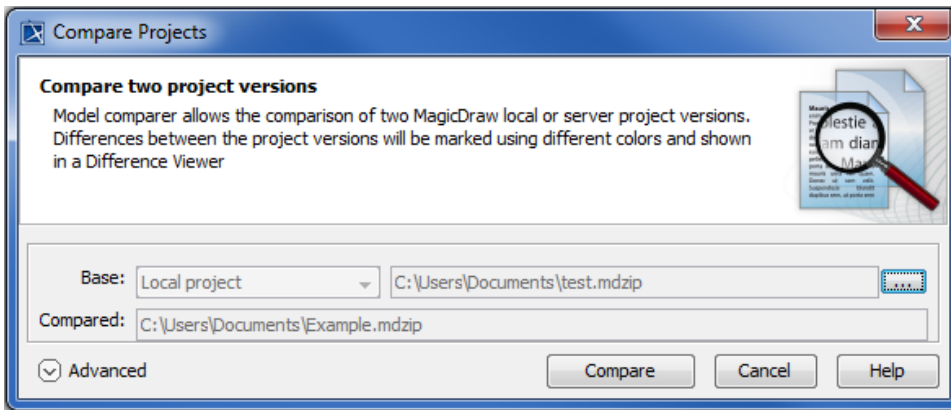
Compare Projects

Compare two project versions

Model comparer allows the comparison of two MagicDraw local or server project versions. Differences between the project versions will be marked using different colors and shown in a Difference Viewer

Base: Local project C:\Users\Documents\test.mdzip ...

Compared: C:\Users\Documents\Example.mdzip

Advanced

Compare Cancel Help